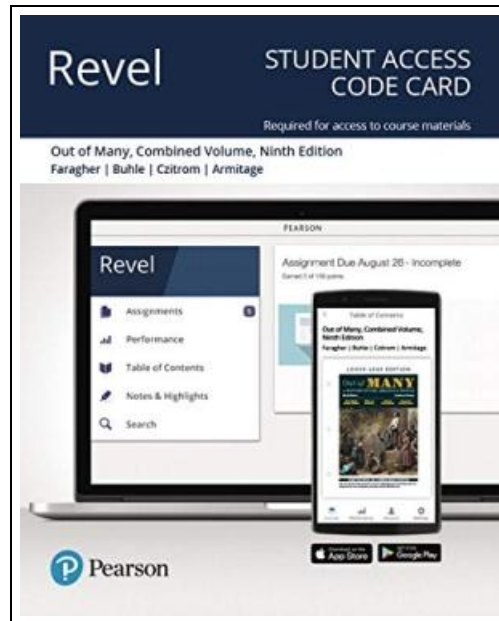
Revel

STUDENT ACCESS CODE CARD

Required for access to course materials

Out of Many, Combined Volume, Ninth Edition
Faragher | Buhle | Czitrom | Armitage

PEARSON

Revel

Assignments

Performance

Table of Contents

Notes & Highlights

Search

Assignment Due August 26 - Incomplete

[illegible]

Table of Contents

Out of Many, Combined Volume, Ninth Edition

Faragher | Buhle | Czitrom | Armitage

Out of MANY

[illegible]

App Store

Google Play

Pearson